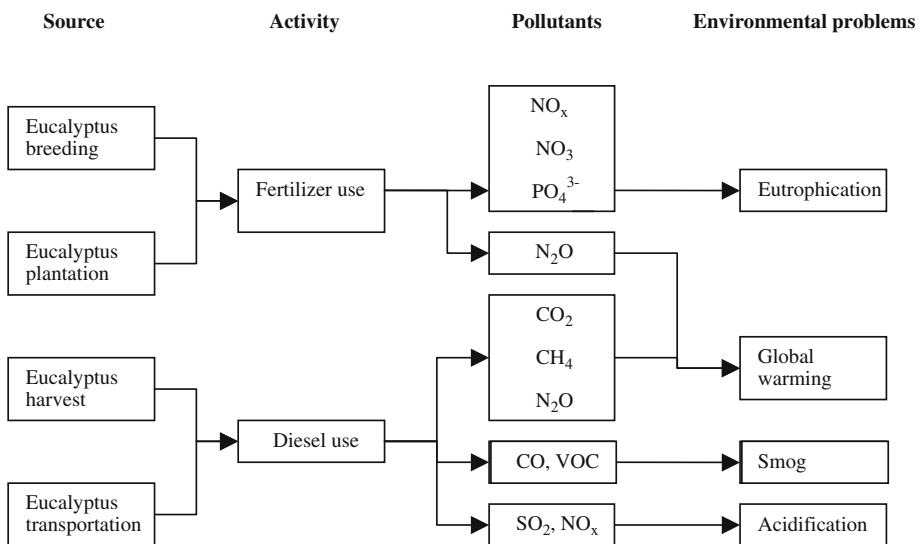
Source

Activity

Pollutants

Environmental problems

Eucalyptus breeding

Eucalyptus plantation

Fertilizer use

$NO_x$

$NO_3$

$PO_4^{3-}$

Eutrophication

$N_2O$

Eucalyptus harvest

Eucalyptus transportation

Diesel use

$CO_2$

$CH_4$

$N_2O$

Global warming

CO, VOC

Smog

$SO_2$, $NO_x$

Acidification